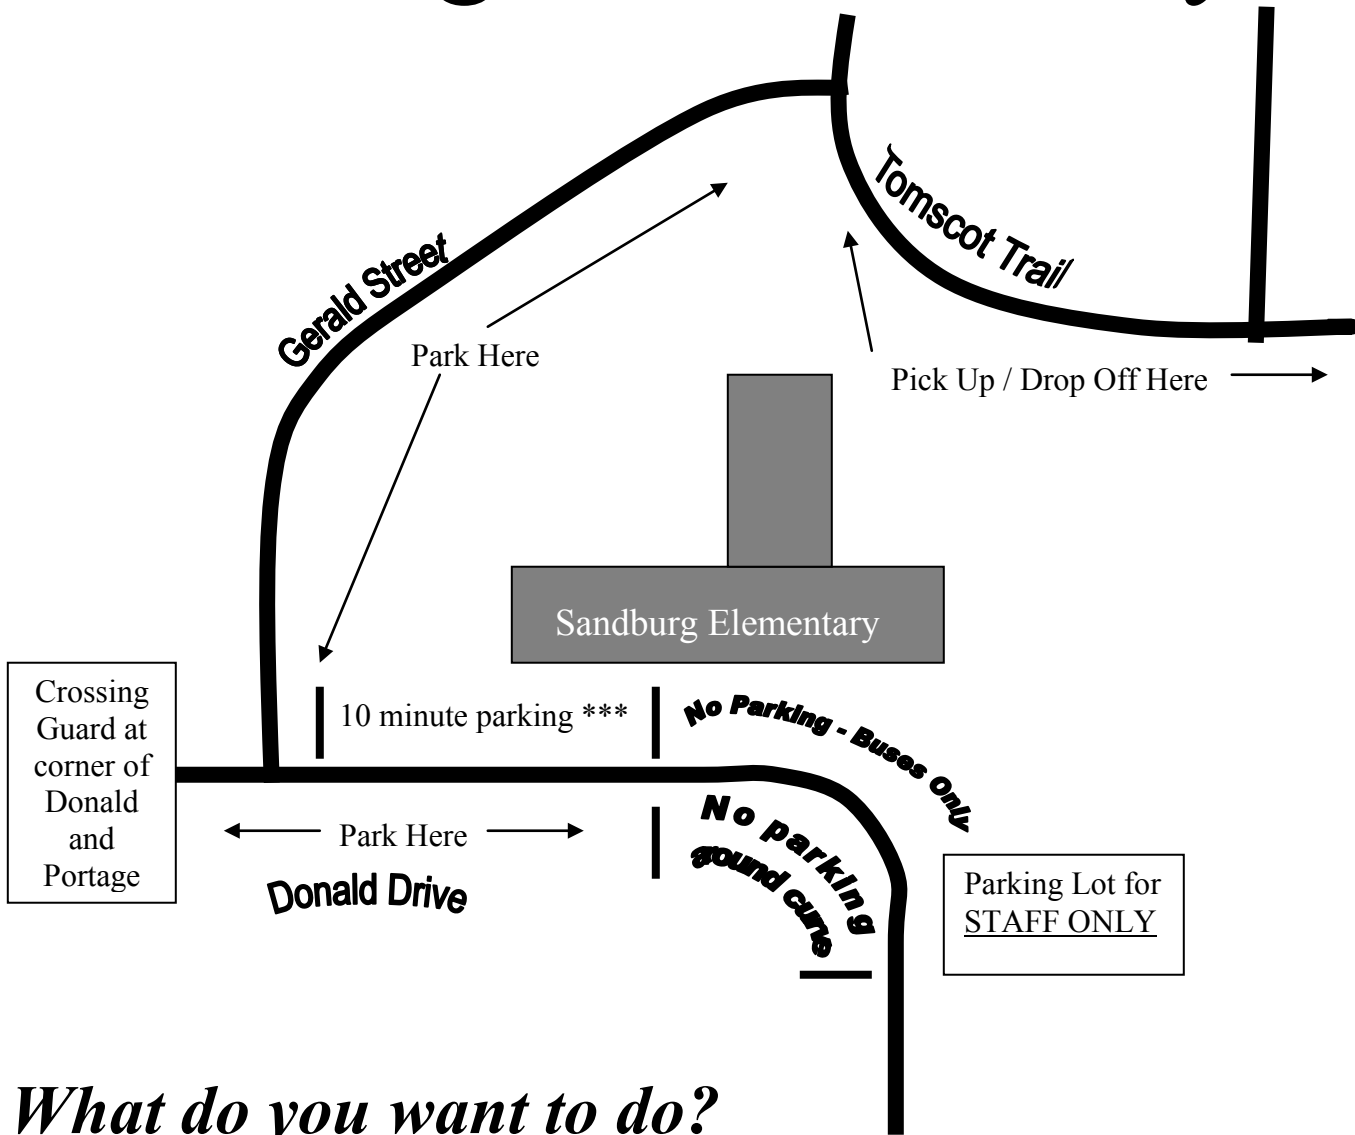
Tomscot Trail

Gerald Street

Park Here

Pick Up / Drop Off Here

Sandburg Elementary

Crossing Guard at corner of Donald and Portage

10 minute parking ***

No Parking - Buses Only

Park Here

No parking around curve

Donald Drive

Parking Lot for STAFF ONLY

What do you want to do?